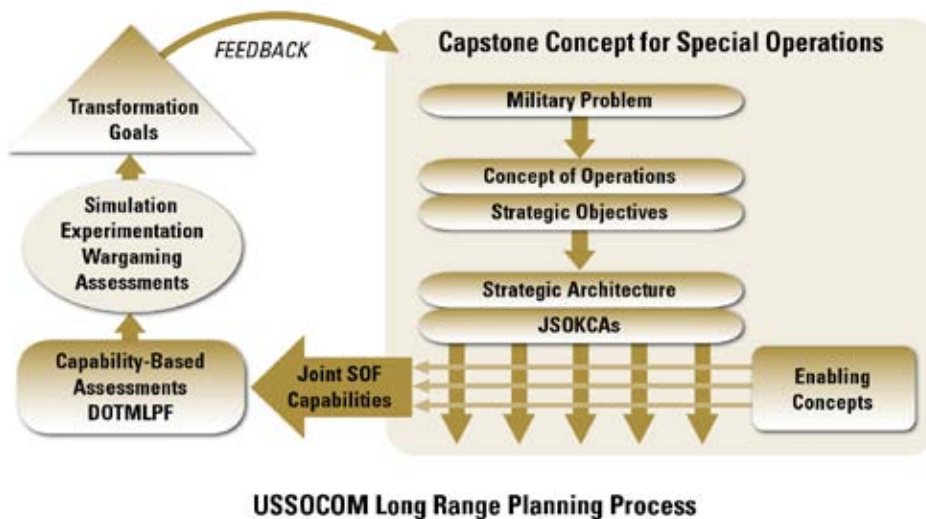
Transformation Goals

FEEDBACK

Capstone Concept for Special Operations

Military Problem

Concept of Operations

Strategic Objectives

Strategic Architecture

JSOKCAs

Simulation Experimentation Wargaming Assessments

Capability-Based Assessments DOTMLPF

Joint SOF Capabilities

Enabling Concepts

USSOCOM Long Range Planning Process